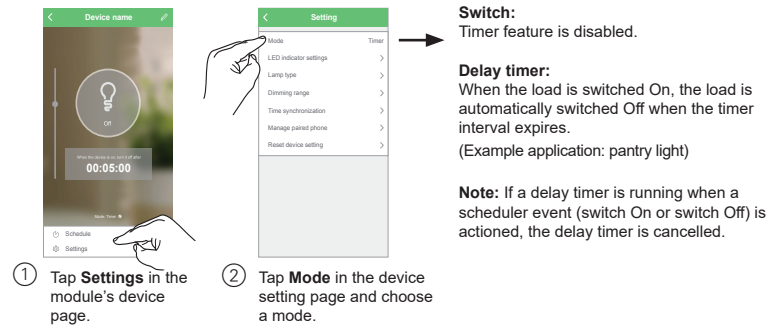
Device name

Off

When the device is on, turn it off after

00:05:00

Mode: Timer

Schedule

Settings

① Tap **Settings** in the module's device page.

Setting

Mode Timer

LED indicator settings

Lamp type

Dimming range

Time synchronization

Manage paired phone

Reset device setting

② Tap **Mode** in the device setting page and choose a mode.

**Switch:**
Timer feature is disabled.

**Delay timer:**
When the load is switched On, the load is automatically switched Off when the timer interval expires.
(Example application: pantry light)

**Note:** If a delay timer is running when a scheduler event (switch On or switch Off) is actioned, the delay timer is cancelled.